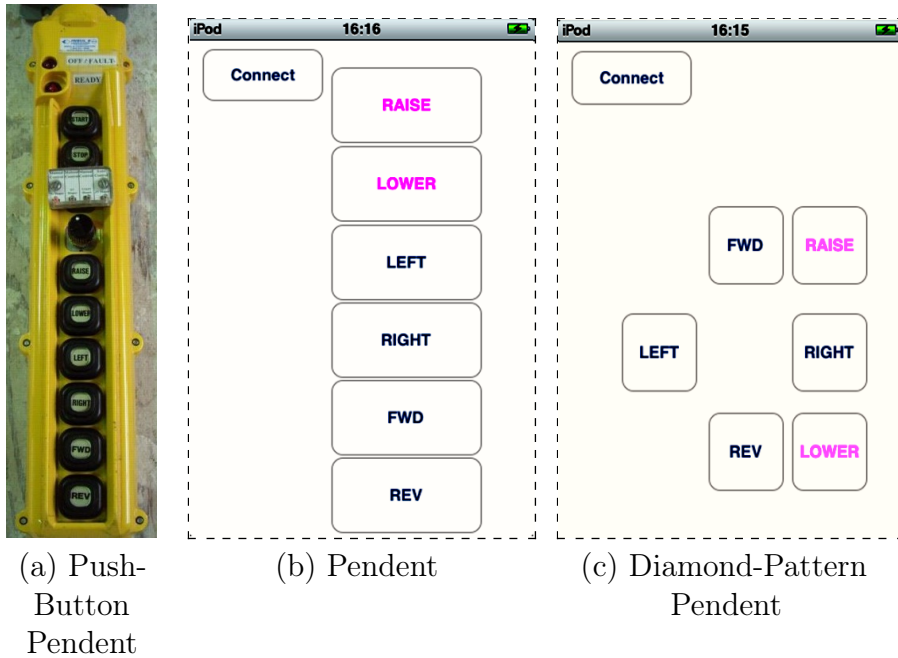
OFF / FAULT
READY
START
STOP
RAISE
LOWER
LEFT
RIGHT
FWD
REV

(a) Push-Button Pendent

iPod 16:16
Connect
RAISE
LOWER
LEFT
RIGHT
FWD
REV

(b) Pendent

iPod 16:15
Connect
FWD
RAISE
LEFT
RIGHT
REV
LOWER

(c) Diamond-Pattern Pendent